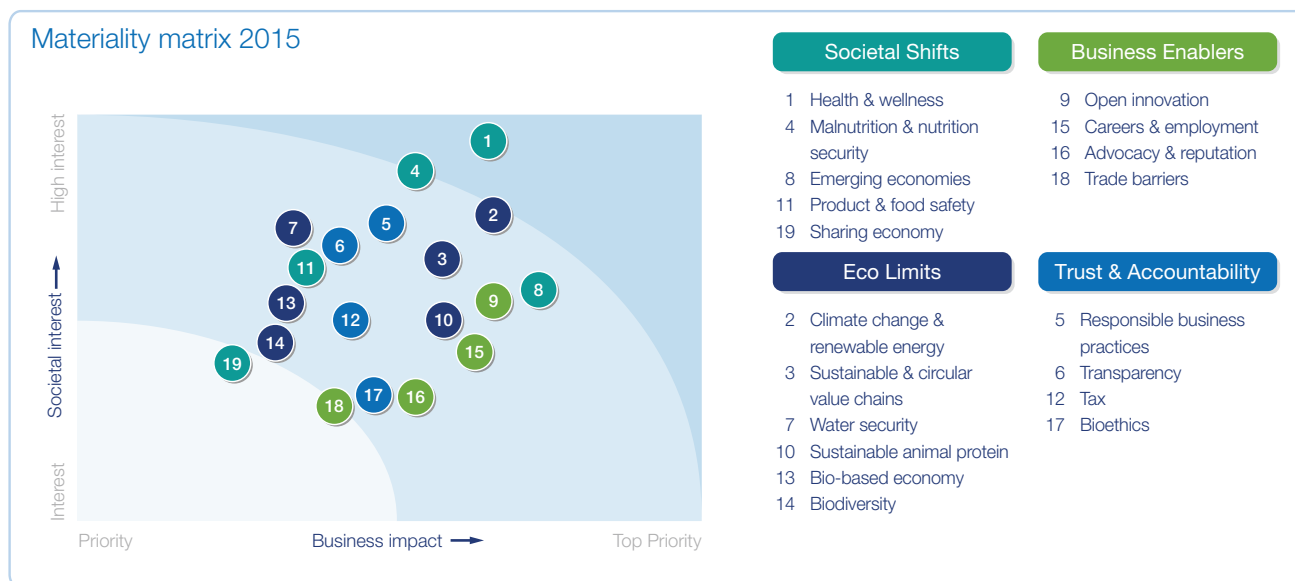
Materiality matrix 2015

High interest

Societal interest

Interest

1
4
2
7
5
6
3
11
8
9
13
12
10
15
14
19
17
16
18

Priority

Business impact

Top Priority

Societal Shifts

1 Health & wellness
4 Malnutrition & nutrition security
8 Emerging economies
11 Product & food safety
19 Sharing economy

Business Enablers

9 Open innovation
15 Careers & employment
16 Advocacy & reputation
18 Trade barriers

Eco Limits

2 Climate change & renewable energy
3 Sustainable & circular value chains
7 Water security
10 Sustainable animal protein
13 Bio-based economy
14 Biodiversity

Trust & Accountability

5 Responsible business practices
6 Transparency
12 Tax
17 Bioethics